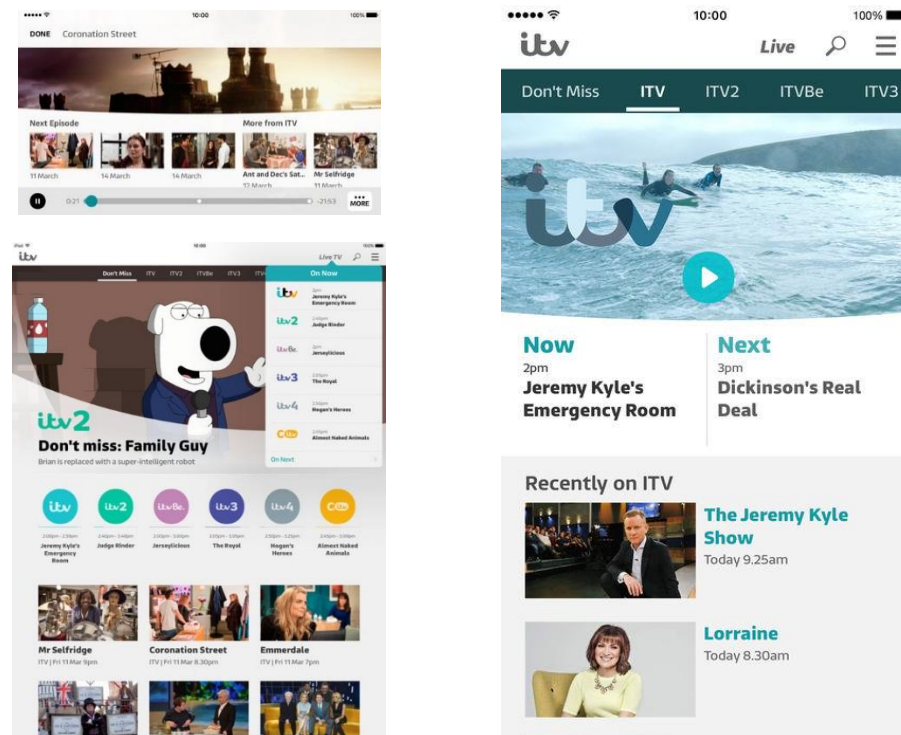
10:00 100%

DONE Coronation Street

Next Episode

11 March 14 March 14 March

More from ITV

Ant and Dec's Sat... 12 March

Mr Selfridge 11 March

0:21 -21:53 MORE

itv

Live TV

Don't Miss ITV ITV2 ITVBe ITV3

On Now

itv 2pm Jeremy Kyle's Emergency Room

itv2 2:00pm Judge Rinder

itvBe 2pm Jerseylicious

itv3 2:00pm The Royal

itv4 2:00pm Hogan's Heroes

CITV 2:00pm Almost Naked Animals

On Next

itv2

Don't miss: Family Guy

Brian is replaced with a super-intelligent robot

itv itv2 itvBe itv3 itv4 CITV

2:00pm - 2:55pm Jeremy Kyle's Emergency Room

2:00pm - 2:45pm Judge Rinder

2:00pm - 3:00pm Jerseylicious

2:00pm - 3:00pm The Royal

2:00pm - 2:55pm Hogan's Heroes

2:00pm - 2:25pm Almost Naked Animals

Mr Selfridge
ITV | Fri 11 Mar 9pm

Coronation Street
ITV | Fri 11 Mar 8.30pm

Emmerdale
ITV | Fri 11 Mar 7pm

10:00 100%

itv Live

Don't Miss ITV ITV2 ITVBe ITV3

itv

Now
2pm
Jeremy Kyle's Emergency Room

Next
3pm
Dickinson's Real Deal

Recently on ITV

The Jeremy Kyle Show
Today 9.25am

Lorraine
Today 8.30am